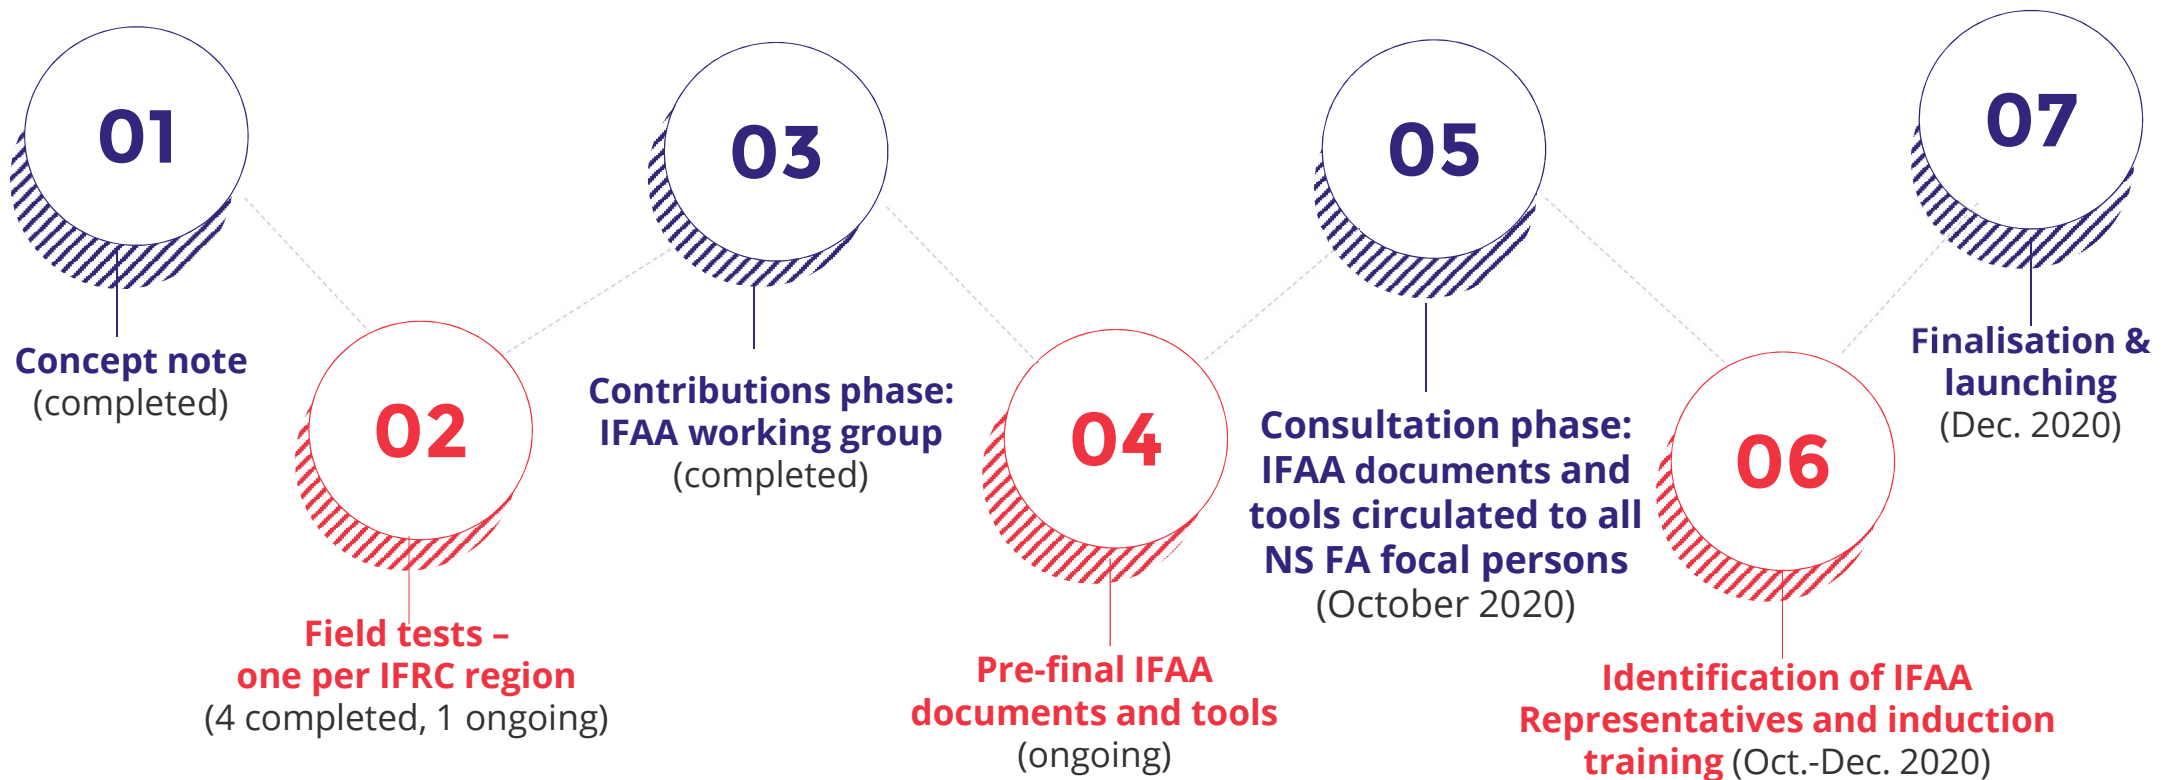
01

Concept note
(completed)

02

Field tests – one per IFRC region
(4 completed, 1 ongoing)

03

Contributions phase: IFAA working group
(completed)

04

Pre-final IFAA documents and tools
(ongoing)

05

Consultation phase: IFAA documents and tools circulated to all NS FA focal persons
(October 2020)

06

Identification of IFAA Representatives and induction training (Oct.-Dec. 2020)

07

Finalisation & launching
(Dec. 2020)